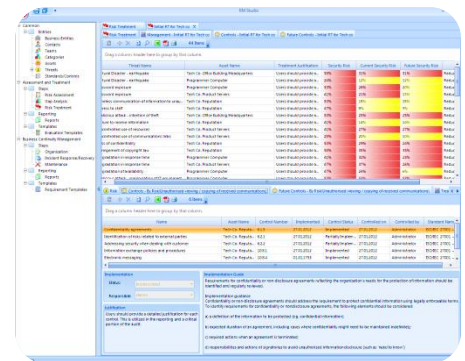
RM Studio

Common
Entities
Business Entities
Contacts
Teams
Categories
Assets
Threats
Standards/Controls
Assessment and Treatment
Steps
Risk Assessment
Gap Analysis
Risk Treatment
Reporting
Reports
Templates
Evaluation Templates
Business Continuity Management
Steps
Organization
Incident Response Recovery
Maintenance
Reporting
Reports
Templates
Requirement Templates

Risk Treatment | Initial RT for Tech co

Drag a column header here to group by that column.

| Threat Name | Asset Name | Treatment Justification | Security Risk | Current Security Risk | Future Security Risk |
|---|---|---|---|---|---|
| Flood Disaster - earthquake | Tech Co. Office Building Headquarters | Control should provide... | 30% | | |
| Flood Disaster - earthquake | Programmer Computer | Control should provide... | 90% | | |
| Incident Important | Programmer Computer | Control should provide... | 90% | | |
| Incident important | Tech Co. Product Servers | Control should provide... | 90% | | |
| Careless communication of information to unau... | Tech Co. Reputation | Control should provide... | 90% | | |
| Fraud Disaster - earthquake | Tech Co. Office Building Headquarters | Control should provide... | 90% | | |
| Malicious attack - infection of theft | Tech Co. Product Servers | Control should provide... | 90% | | |
| Due to access information | Tech Co. Reputation | Control should provide... | 90% | | |
| Unidentified use of resources | Tech Co. Product Servers | Control should provide... | 90% | | |
| Unidentified use of communications links | Tech Co. Product Servers | Control should provide... | 90% | | |
| Loss of confidentiality | Tech Co. Reputation | Control should provide... | 90% | | |
| Infringement of copyright law | Tech Co. Reputation | Control should provide... | 90% | | |
| Degradation in response time | Programmer Computer | Control should provide... | 90% | | |
| Degradation in response time | Tech Co. Product Servers | Control should provide... | 90% | | |
| Degradation in response time | Tech Co. Reputation | Control should provide... | 90% | | |
| Degradation of availability | Programmer Computer | Control should provide... | 90% | | |

Controls - By Risk(Unauthorized viewing / copying of restricted communications)

Drag a column header here to group by that column.

| | Asset Name | Control Number | Implemented | Control Status | Control Date | Controlled by | Standard Name |
|---|---|---|---|---|---|---|---|
| Confidentiality agreements | Tech Co. Reputa... | 6.1.5 | | Partially Impl... | 27.01.2012 | Administrator | ISO/IEC 27001 |
| Identification of risks related to external parties | Tech Co. Reputa... | 6.2.1 | | Partially Impl... | 27.01.2012 | Administrator | ISO/IEC 27001 |
| Addressing security when dealing with customer | Tech Co. Reputa... | 6.2.2 | | Implemented | 27.01.2012 | Administrator | ISO/IEC 27001 |
| Information exchange policies and procedures | Tech Co. Reputa... | 10.8.1 | | Implemented | 27.01.2012 | Administrator | ISO/IEC 27001 |
| Electronic messaging | Tech Co. Reputa... | 10.8.4 | | Implemented | 27.01.2012 | Administrator | ISO/IEC 27001 |

Implementation
Status:
Responsible:

Justification
Users should provide a detailed justification for each control. This is critical in the reporting and a critical portion of the audit.

Implementation Guide
Requirements for confidentiality or non-disclosure agreements reflecting the organization's needs for the protection of information should be identified and regularly reviewed.
Implementation guidance
Confidentiality or non-disclosure agreements should address the requirement to protect confidential information using legally enforceable terms. To identify requirements for confidentiality or non-disclosure agreements, the following elements should be considered:
a) a definition of the information to be protected (e.g. confidential information);
b) expected duration of an agreement, including cases where confidentiality might need to be maintained indefinitely;
c) required actions when an agreement is terminated;
d) responsibilities and actions of signatories to avoid unauthorized information disclosure (such as 'need to know');